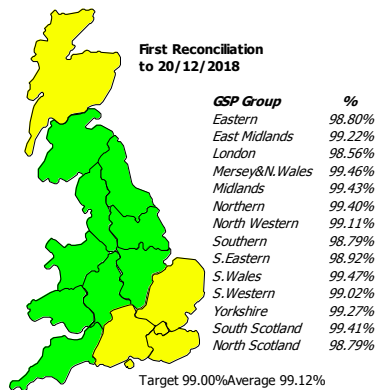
First Reconciliation to 20/12/2018

| GSP Group | % |
|---|---|
| Eastern | 98.80% |
| East Midlands | 99.22% |
| London | 98.56% |
| Mersey&N.Wales | 99.46% |
| Midlands | 99.43% |
| Northern | 99.40% |
| North Western | 99.11% |
| Southern | 98.79% |
| S.Eastern | 98.92% |
| S.Wales | 99.47% |
| S.Western | 99.02% |
| Yorkshire | 99.27% |
| South Scotland | 99.41% |
| North Scotland | 98.79% |

Target 99.00%Average 99.12%